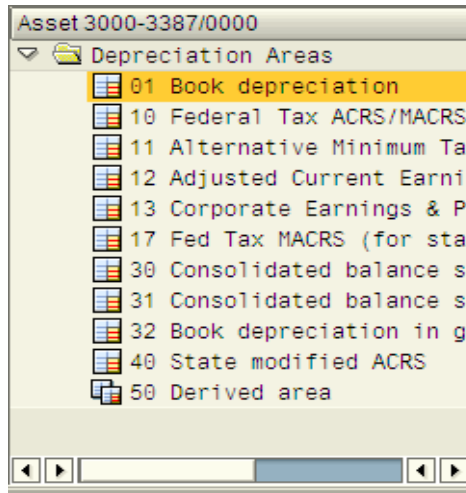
Asset 3000-3387/0000
Depreciation Areas
01 Book depreciation
10 Federal Tax ACRS/MACRS
11 Alternative Minimum Ta
12 Adjusted Current Earni
13 Corporate Earnings & P
17 Fed Tax MACRS (for sta
30 Consolidated balance s
31 Consolidated balance s
32 Book depreciation in g
40 State modified ACRS
50 Derived area